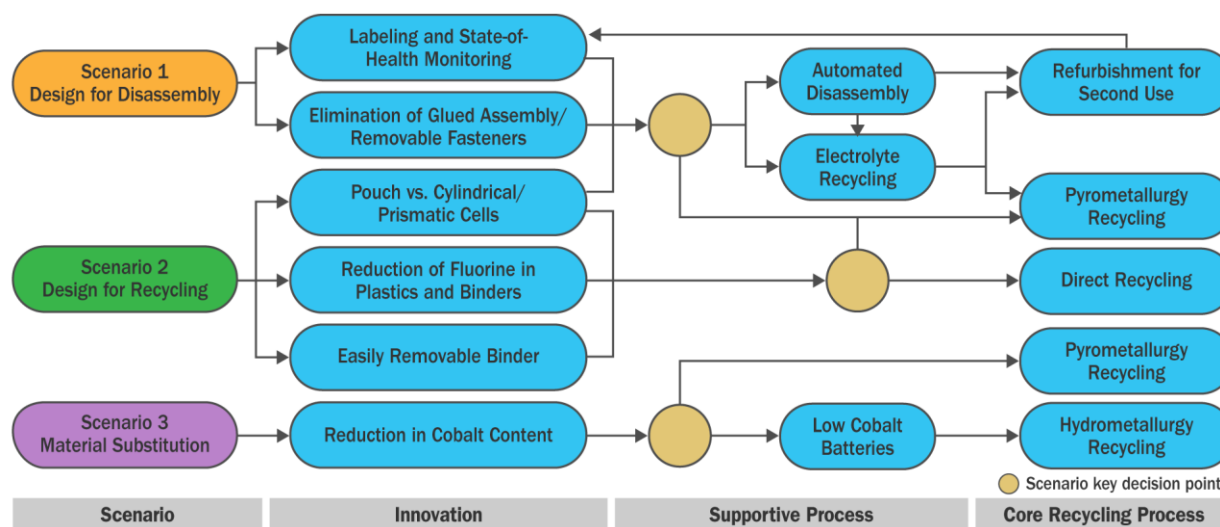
Scenario 1
Design for Disassembly

Labeling and State-of-Health Monitoring

Elimination of Glued Assembly/ Removable Fasteners

Pouch vs. Cylindrical/ Prismatic Cells

Scenario 2
Design for Recycling

Reduction of Fluorine in Plastics and Binders

Easily Removable Binder

Scenario 3
Material Substitution

Reduction in Cobalt Content

Automated Disassembly

Electrolyte Recycling

Low Cobalt Batteries

Refurbishment for Second Use

Pyrometallurgy Recycling

Direct Recycling

Pyrometallurgy Recycling

Hydrometallurgy Recycling

Scenario key decision point

Scenario

Innovation

Supportive Process

Core Recycling Process